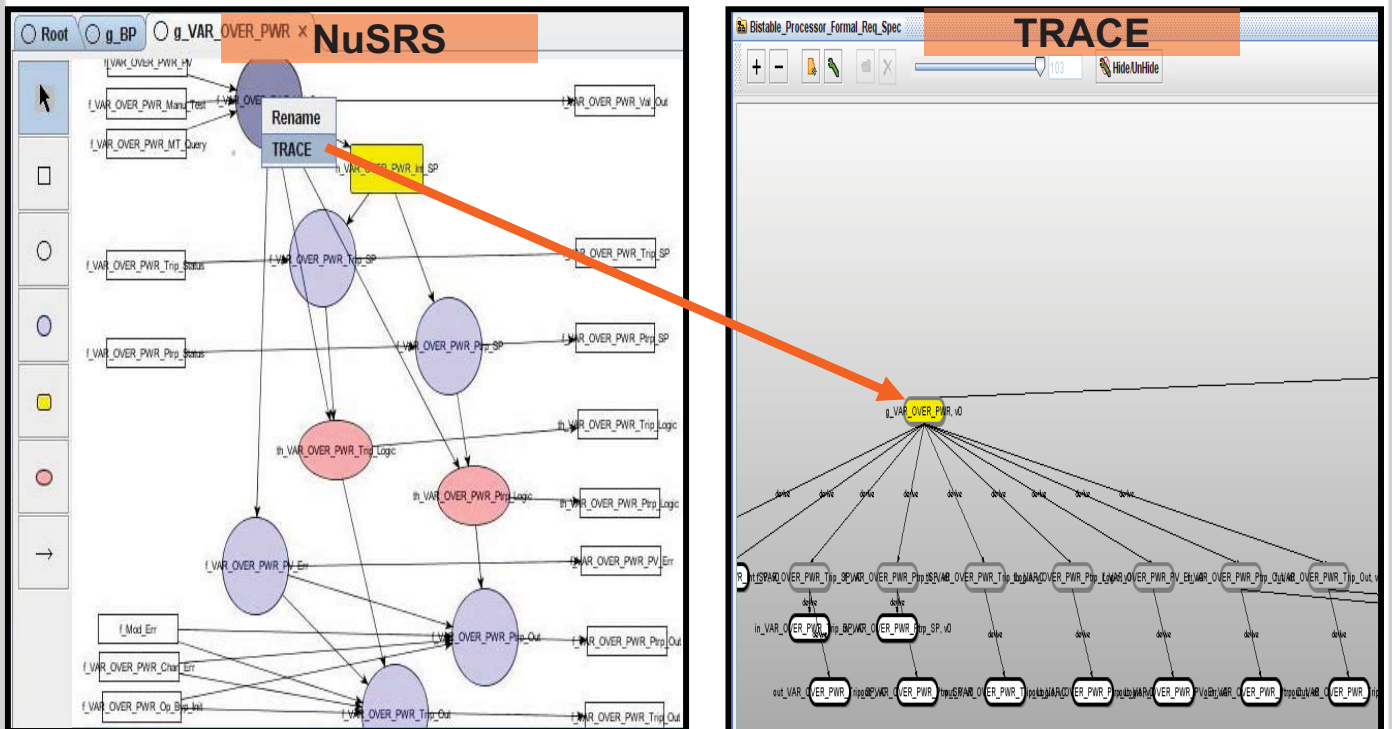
Root
g_BP
g_VAR_OVER_PWR ×
NuSRS

f_VAR_OVER_PWR_PV
f_VAR_OVER_PWR_Manu_Test
f_VAR_OVER_PWR_MT_Query
Rename
TRACE
f_VAR_OVER_PWR_Val_Out
th_VAR_OVER_PWR_Init_SP
f_VAR_OVER_PWR_Trip_Status
f_VAR_OVER_PWR_Trip_SP
f_VAR_OVER_PWR_Trip_SP
f_VAR_OVER_PWR_Ptrp_Status
f_VAR_OVER_PWR_Ptrp_SP
f_VAR_OVER_PWR_Ptrp_SP
th_VAR_OVER_PWR_Trip_Logic
th_VAR_OVER_PWR_Trip_Logic
th_VAR_OVER_PWR_Ptrp_Logic
th_VAR_OVER_PWR_Ptrp_Logic
f_VAR_OVER_PWR_PV_Err
f_VAR_OVER_PWR_PV_Err
f_Mod_Err
f_VAR_OVER_PWR_Chan_Err
f_VAR_OVER_PWR_Ptrp_Out
f_VAR_OVER_PWR_Ptrp_Out
f_VAR_OVER_PWR_Op_Byp_Init
f_VAR_OVER_PWR_Trip_Out
f_VAR_OVER_PWR_Trip_Out

Bistable_Processor_Formal_Req_Spec
TRACE
+ −
103
Hide/UnHide
g_VAR_OVER_PWR, v0
derive
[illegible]